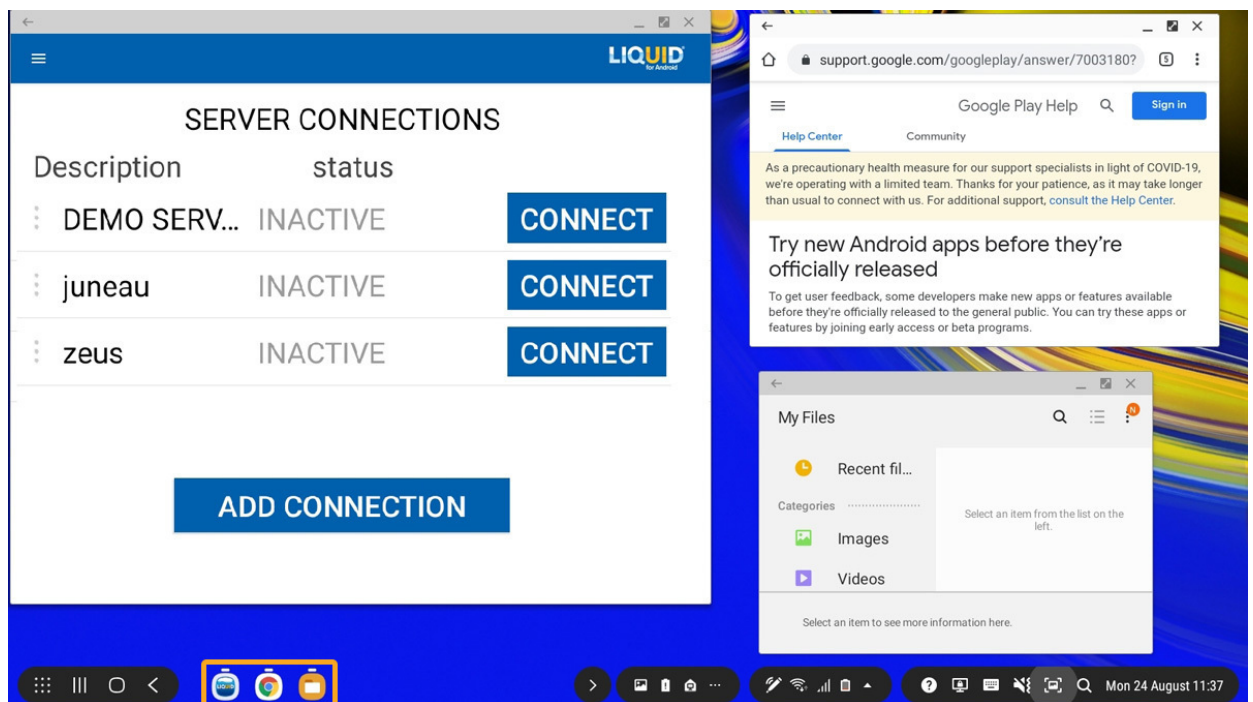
LIQUID
for Android

SERVER CONNECTIONS

| Description | status | |
|---|---|---|
| DEMO SERV... | INACTIVE | CONNECT |
| juneau | INACTIVE | CONNECT |
| zeus | INACTIVE | CONNECT |

ADD CONNECTION

support.google.com/googleplay/answer/7003180?

Google Play Help

Sign in

Help Center

Community

As a precautionary health measure for our support specialists in light of COVID-19, we're operating with a limited team. Thanks for your patience, as it may take longer than usual to connect with us. For additional support, consult the Help Center.

Try new Android apps before they're officially released

To get user feedback, some developers make new apps or features available before they're officially released to the general public. You can try these apps or features by joining early access or beta programs.

My Files

Recent fil...

Categories

Images

Videos

Select an item from the list on the left.

Select an item to see more information here.

Mon 24 August 11:37